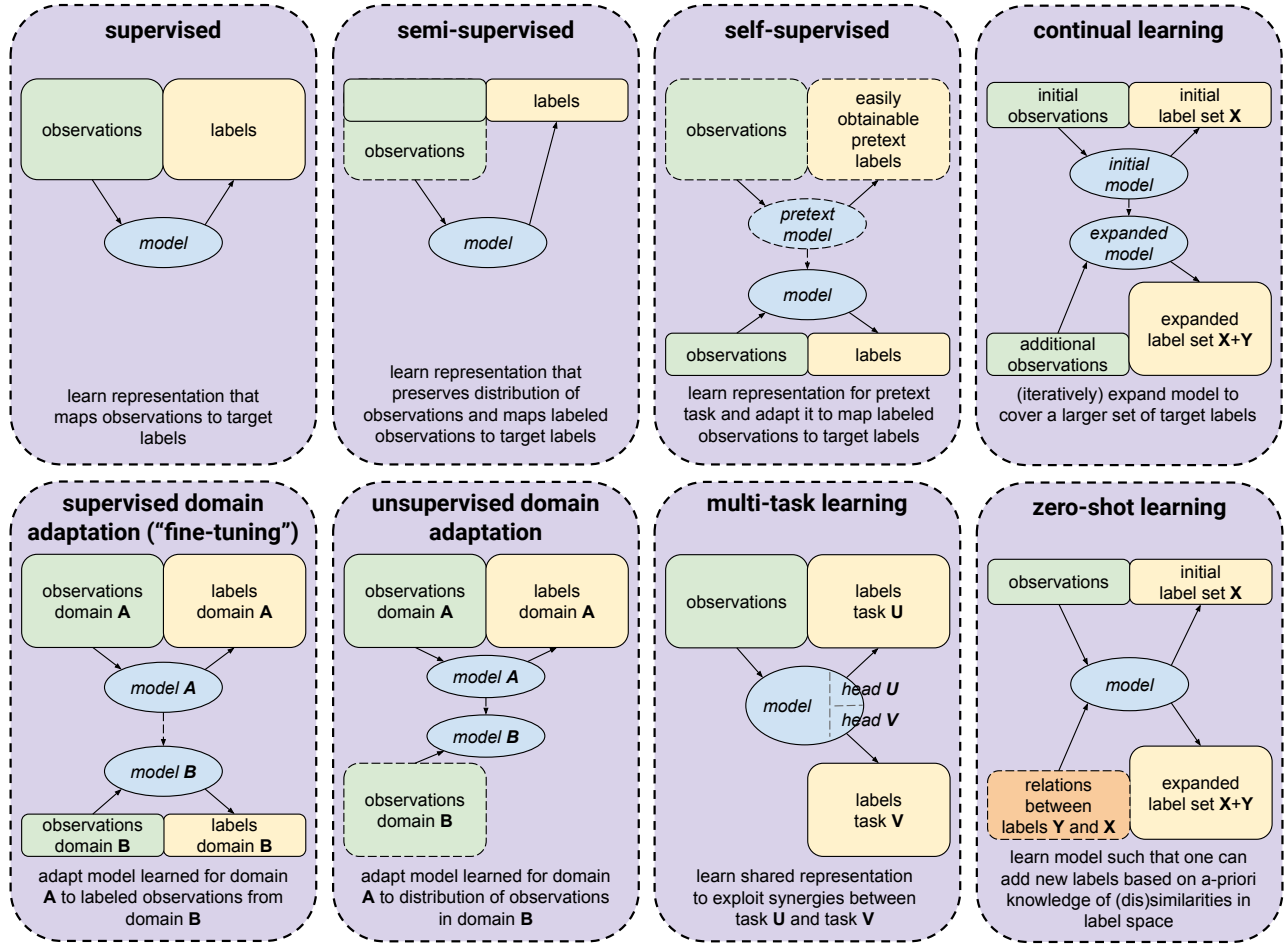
supervised

observations

labels

model

learn representation that maps observations to target labels

semi-supervised

labels

observations

model

learn representation that preserves distribution of observations and maps labeled observations to target labels

self-supervised

observations

easily obtainable pretext labels

pretext model

model

observations

labels

learn representation for pretext task and adapt it to map labeled observations to target labels

continual learning

initial observations

initial label set **X**

initial model

expanded model

additional observations

expanded label set **X**+**Y**

(iteratively) expand model to cover a larger set of target labels

supervised domain adaptation (“fine-tuning”)

observations domain **A**

labels domain **A**

model **A**

model **B**

observations domain **B**

labels domain **B**

adapt model learned for domain **A** to labeled observations from domain **B**

unsupervised domain adaptation

observations domain **A**

labels domain **A**

model **A**

model **B**

observations domain **B**

adapt model learned for domain **A** to distribution of observations in domain **B**

multi-task learning

observations

labels task **U**

model

head **U**

head **V**

labels task **V**

learn shared representation to exploit synergies between task **U** and task **V**

zero-shot learning

observations

initial label set **X**

model

relations between labels **Y** and **X**

expanded label set **X**+**Y**

learn model such that one can add new labels based on a-priori knowledge of (dis)similarities in label space